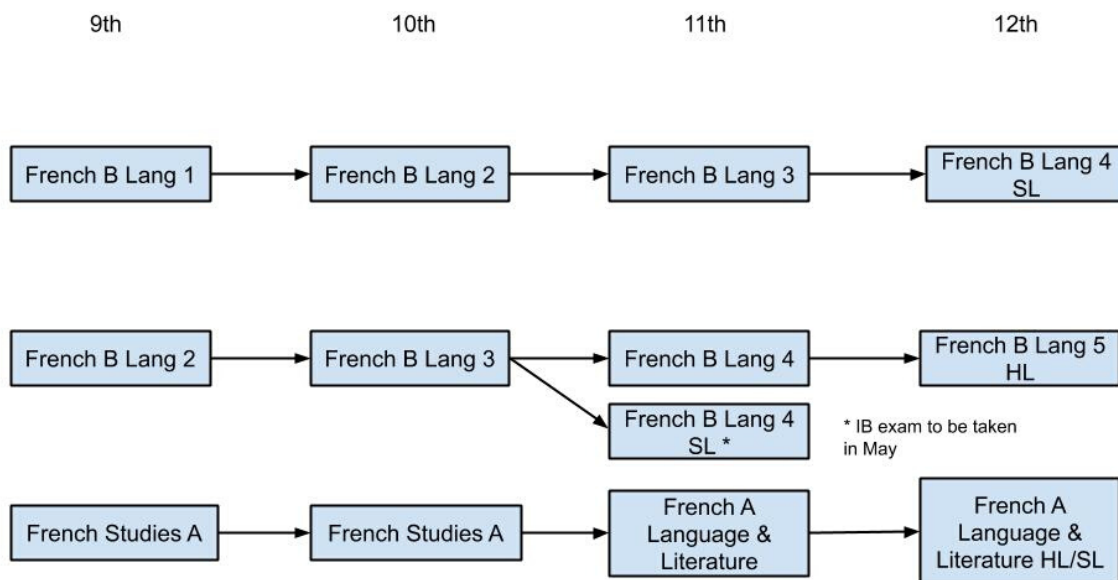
9th

10th

11th

12th

French B Lang 1

French B Lang 2

French B Lang 3

French B Lang 4 SL

French B Lang 2

French B Lang 3

French B Lang 4

French B Lang 5 HL

French B Lang 4 SL *

* IB exam to be taken in May

French Studies A

French Studies A

French A Language & Literature

French A Language & Literature HL/SL